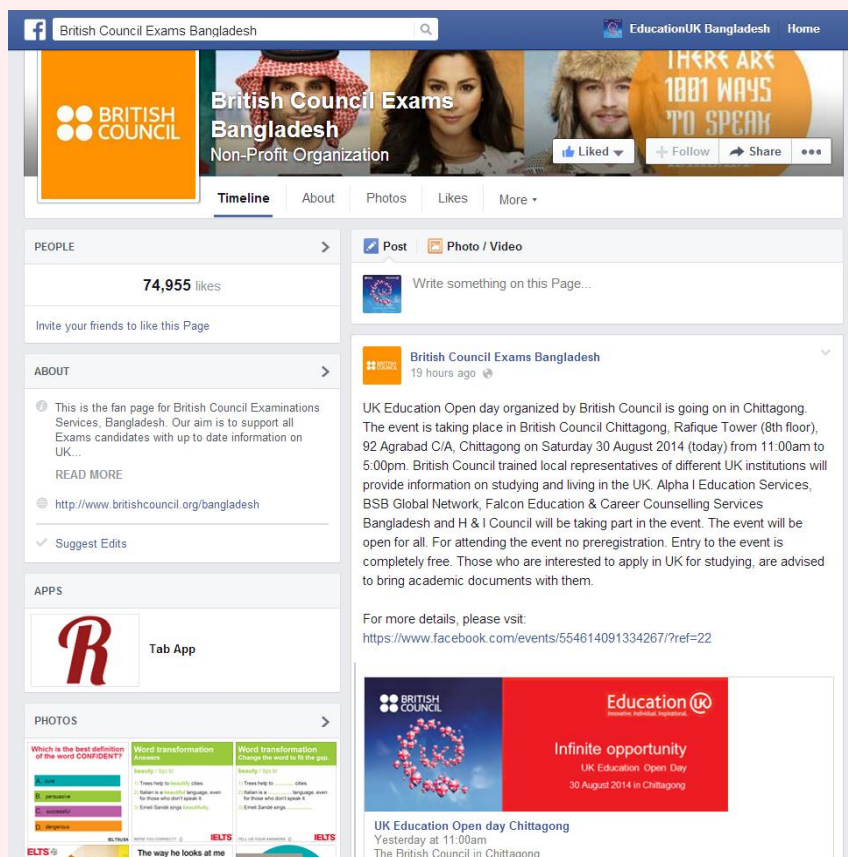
British Council Exams Bangladesh

EducationUK Bangladesh Home

BRITISH COUNCIL

THERE ARE 1001 WAYS TO SPEAK

British Council Exams Bangladesh
Non-Profit Organization

Liked ▾ + Follow Share •••

Timeline About Photos Likes More ▾

PEOPLE

74,955 likes

Invite your friends to like this Page

ABOUT

This is the fan page for British Council Examinations Services, Bangladesh. Our aim is to support all Exams candidates with up to date information on UK...

READ MORE

http://www.britishcouncil.org/bangladesh

Suggest Edits

APPS

R

Tab App

PHOTOS

Which is the best definition of the word CONFIDENT?

A. sure

B. persuasive

C. successful

D. dangerous

Word transformation Answers

beauty / ligs bl

1) Trees help to beautify cities

2) Italian is a beautiful language, even for those who don't speak it.

3) Emeli Sande sings beautifully.

IELTS

Word transformation Change the word to fit the gap.

beauty / ligs bl

1) Trees help to ............ cities

2) Italian is a ............ language, even for those who don't speak it.

3) Emeli Sande sings ............

IELTS

IELTS

The way he looks at me

Post Photo / Video

Write something on this Page...

British Council Exams Bangladesh
19 hours ago

UK Education Open day organized by British Council is going on in Chittagong. The event is taking place in British Council Chittagong, Rafique Tower (8th floor), 92 Agrabad C/A, Chittagong on Saturday 30 August 2014 (today) from 11:00am to 5:00pm. British Council trained local representatives of different UK institutions will provide information on studying and living in the UK. Alpha I Education Services, BSB Global Network, Falcon Education & Career Counselling Services Bangladesh and H & I Council will be taking part in the event. The event will be open for all. For attending the event no preregistration. Entry to the event is completely free. Those who are interested to apply in UK for studying, are advised to bring academic documents with them.

For more details, please vsit:
https://www.facebook.com/events/554614091334267/?ref=22

BRITISH COUNCIL

Education UK
Innovative. Individual. Inspirational.

Infinite opportunity
UK Education Open Day
30 August 2014 in Chittagong

UK Education Open day Chittagong
Yesterday at 11:00am
The British Council in Chittagong